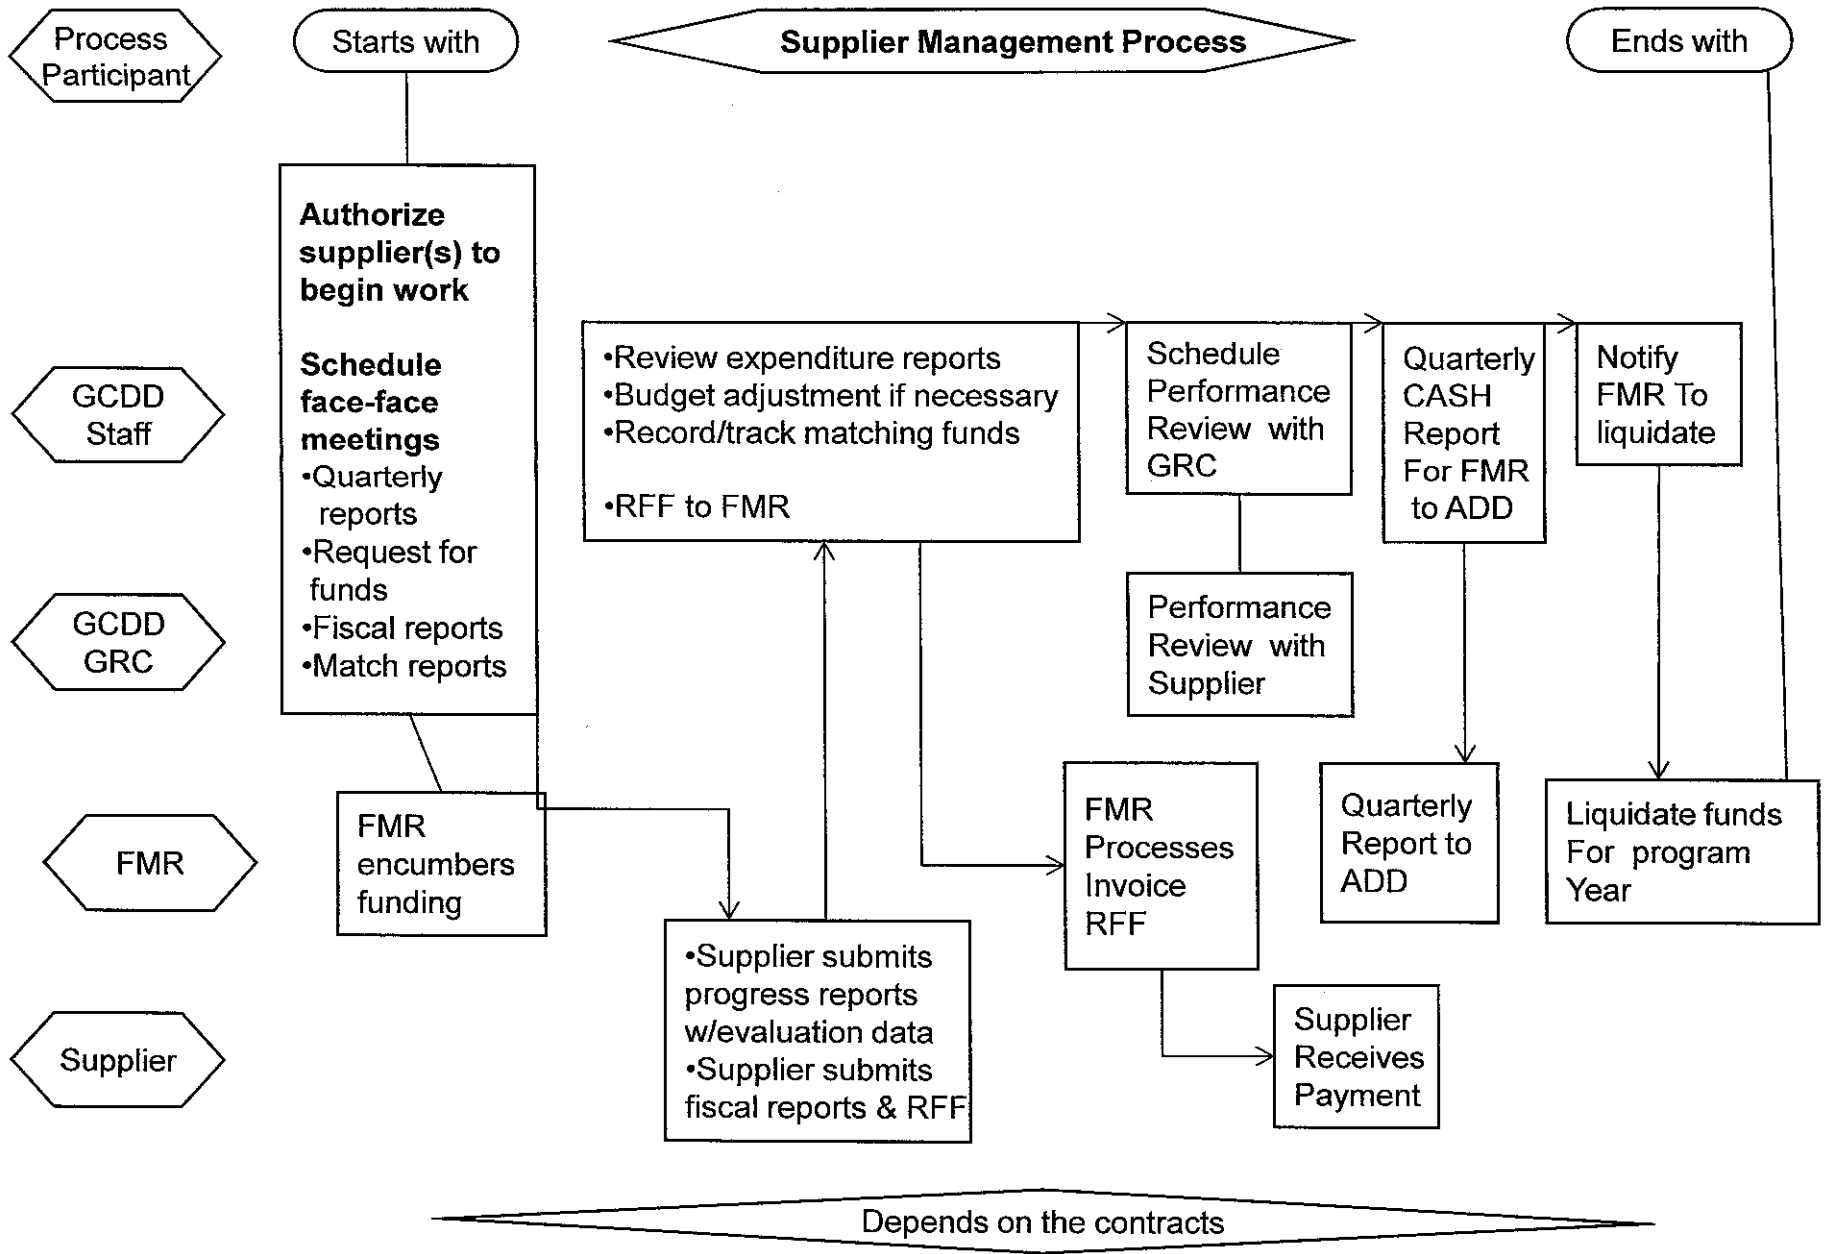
Process Participant

Starts with

Supplier Management Process

Ends with

GCDD Staff

GCDD GRC

FMR

Supplier

**Authorize supplier(s) to begin work**

**Schedule face-face meetings**
•Quarterly reports
•Request for funds
•Fiscal reports
•Match reports

•Review expenditure reports
•Budget adjustment if necessary
•Record/track matching funds

•RFF to FMR

Schedule Performance Review with GRC

Quarterly CASH Report For FMR to ADD

Notify FMR To liquidate

Performance Review with Supplier

FMR encumbers funding

FMR Processes Invoice RFF

Quarterly Report to ADD

Liquidate funds For program Year

•Supplier submits progress reports w/evaluation data
•Supplier submits fiscal reports & RFF

Supplier Receives Payment

Depends on the contracts